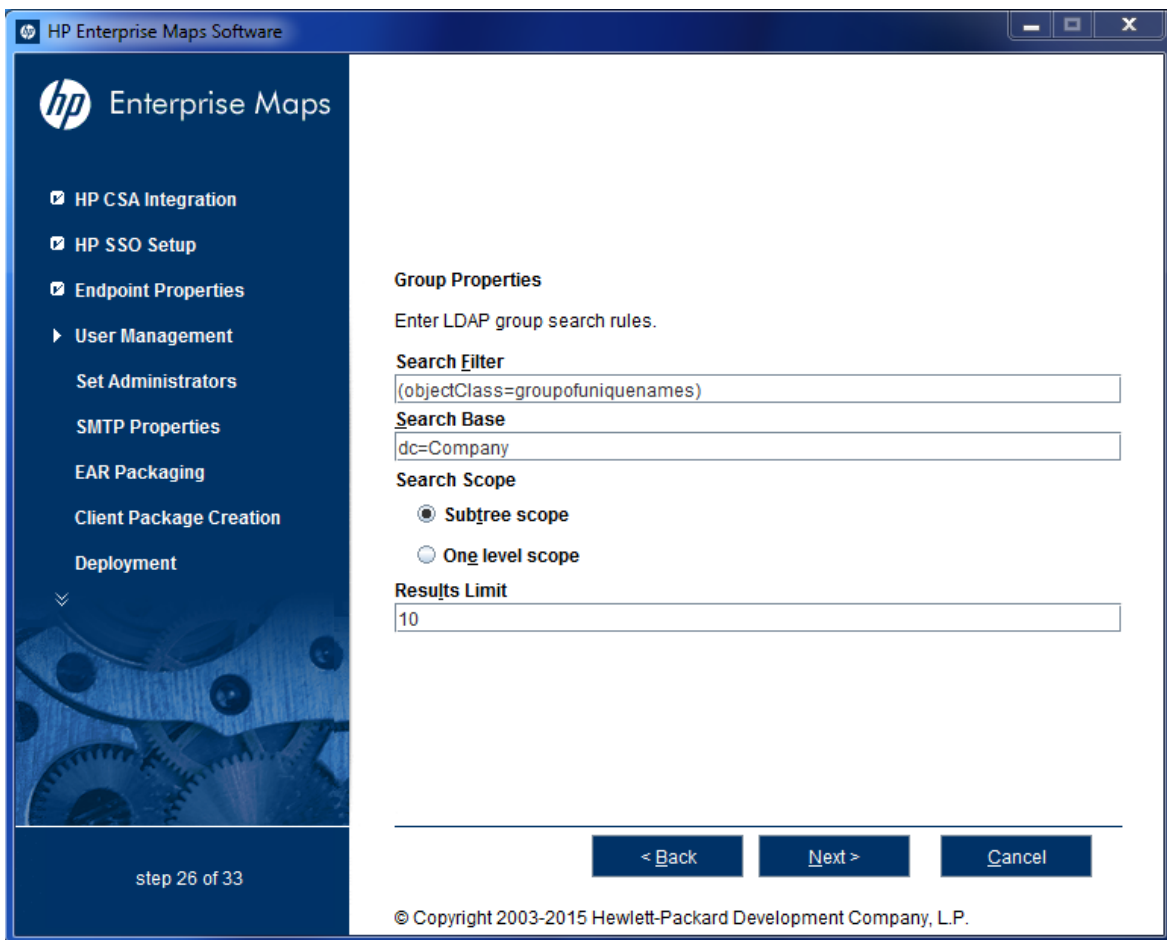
HP Enterprise Maps Software

hp Enterprise Maps

HP CSA Integration
HP SSO Setup
Endpoint Properties
User Management
Set Administrators
SMTP Properties
EAR Packaging
Client Package Creation
Deployment

step 26 of 33

Group Properties

Enter LDAP group search rules.

Search Filter
(objectClass=groupofuniquenames)
Search Base
dc=Company
Search Scope
Subtree scope
One level scope
Results Limit
10

< Back
Next >
Cancel

© Copyright 2003-2015 Hewlett-Packard Development Company, L.P.